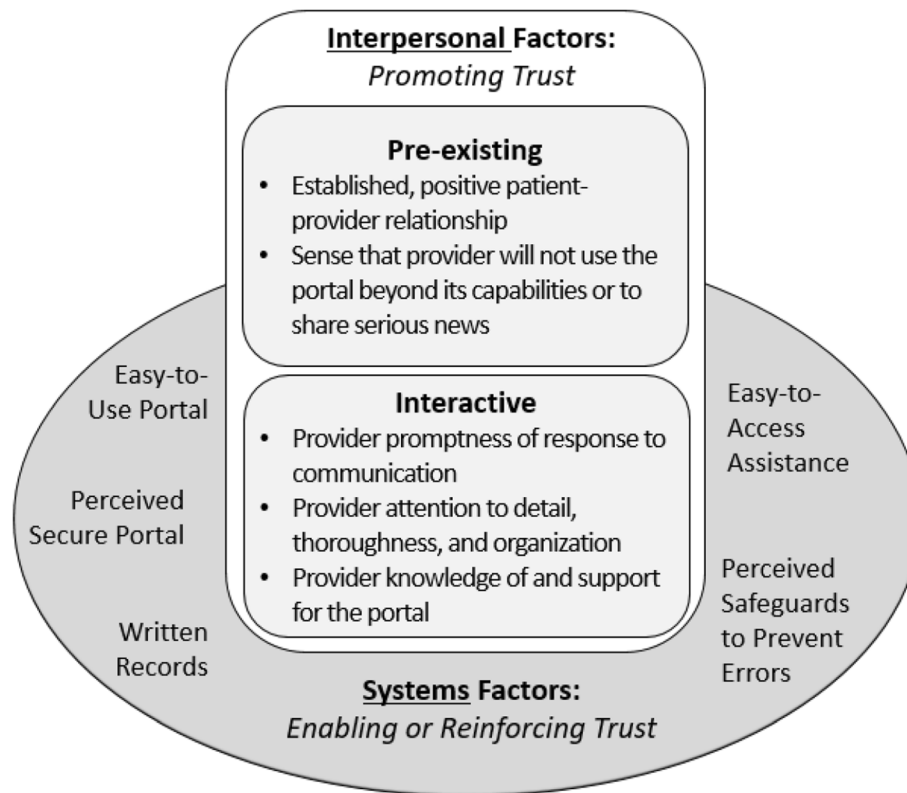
Interpersonal Factors:
Promoting Trust

Pre-existing

- Established, positive patient-provider relationship
- Sense that provider will not use the portal beyond its capabilities or to share serious news

Interactive

- Provider promptness of response to communication
- Provider attention to detail, thoroughness, and organization
- Provider knowledge of and support for the portal

Easy-to-Use Portal

Perceived Secure Portal

Written Records

Easy-to-Access Assistance

Perceived Safeguards to Prevent Errors

Systems Factors:
Enabling or Reinforcing Trust